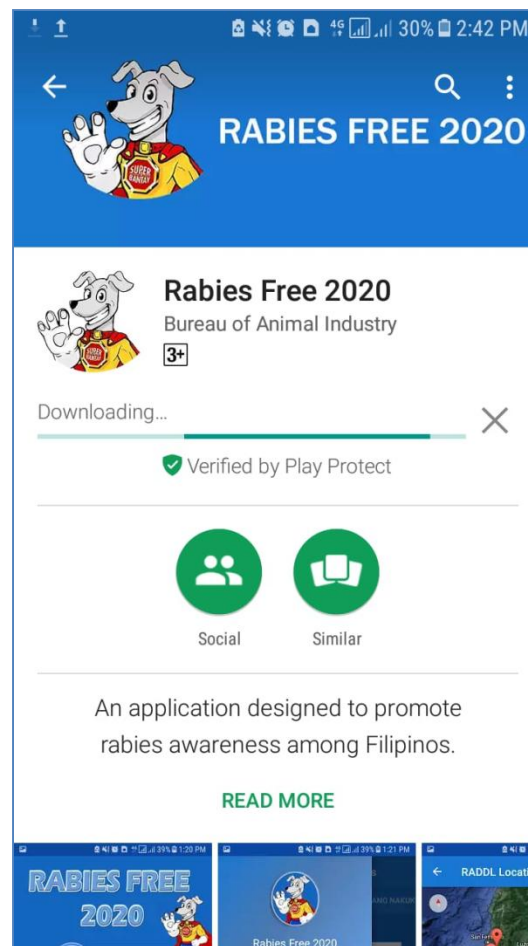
4G 30% 2:42 PM

SUPER BANTAY

RABIES FREE 2020

Rabies Free 2020

Bureau of Animal Industry

3+

Downloading...

Verified by Play Protect

Social

Similar

An application designed to promote rabies awareness among Filipinos.

READ MORE

39% 1:20 PM

RABIES FREE 2020

39% 1:21 PM

Rabies Free 2020

RADDL Locati